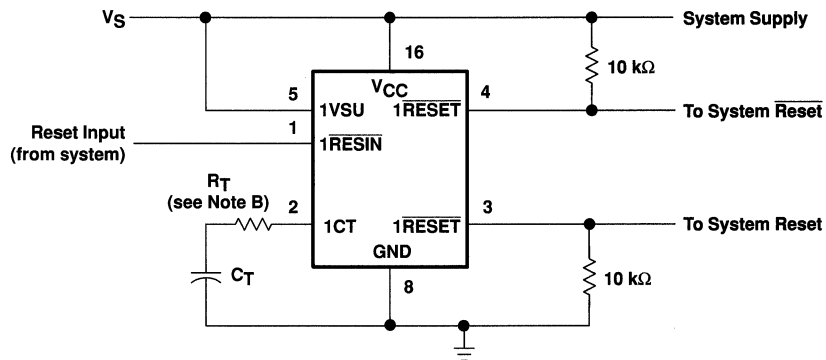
$V_S$

System Supply

16

$V_{CC}$

$10\ k\Omega$

5

1VSU

$1\overline{RESET}$

4

To System $\overline{Reset}$

Reset Input (from system)

1

$1\overline{RESIN}$

$R_T$ (see Note B)

2

1CT

$1\overline{RESET}$

3

To System Reset

GND

$C_T$

8

$10\ k\Omega$